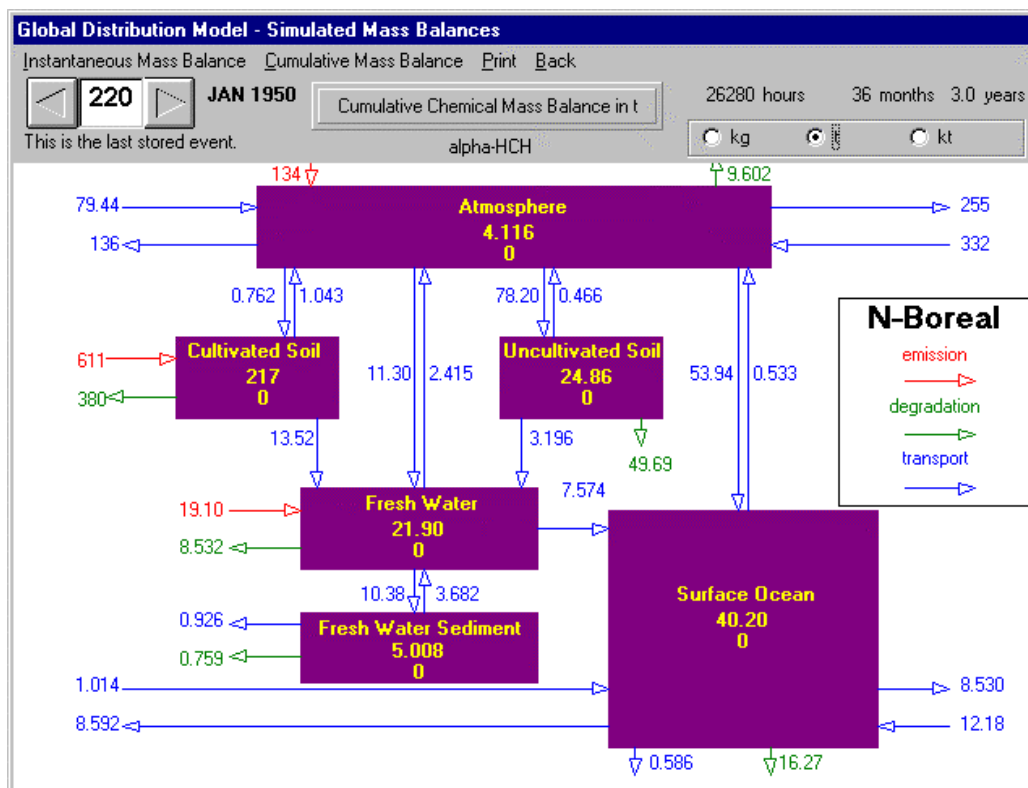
Global Distribution Model - Simulated Mass Balances

Instantaneous Mass Balance Cumulative Mass Balance Print Back

220 JAN 1950

This is the last stored event.

Cumulative Chemical Mass Balance in t

alpha-HCH

26280 hours 36 months 3.0 years

kg t kt

134

9.602

79.44

136

Atmosphere
4.116
0

255

332

0.762 1.043

11.30 2.415

78.20 0.466

53.94 0.533

N-Boreal

emission

degradation

transport

611

380

Cultivated Soil
217
0

Uncultivated Soil
24.86
0

13.52

3.196

49.69

19.10

8.532

Fresh Water
21.90
0

7.574

10.38 3.682

0.926

0.759

Fresh Water Sediment
5.008
0

Surface Ocean
40.20
0

1.014

8.592

8.530

12.18

0.586

16.27